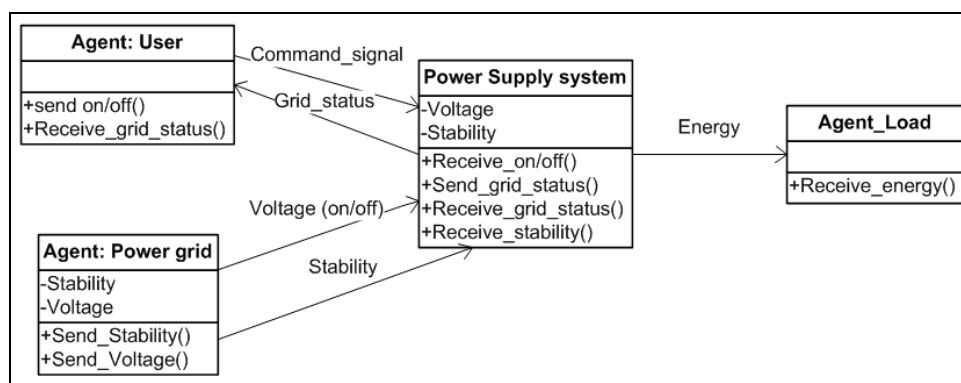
Agent: User

+send on/off()
+Receive_grid_status()

Command_signal

Grid_status

Power Supply system
-Voltage
-Stability
+Receive_on/off()
+Send_grid_status()
+Receive_grid_status()
+Receive_stability()

Energy

Agent_Load

+Receive_energy()

Voltage (on/off)

Stability

Agent: Power grid
-Stability
-Voltage
+Send_Stability()
+Send_Voltage()